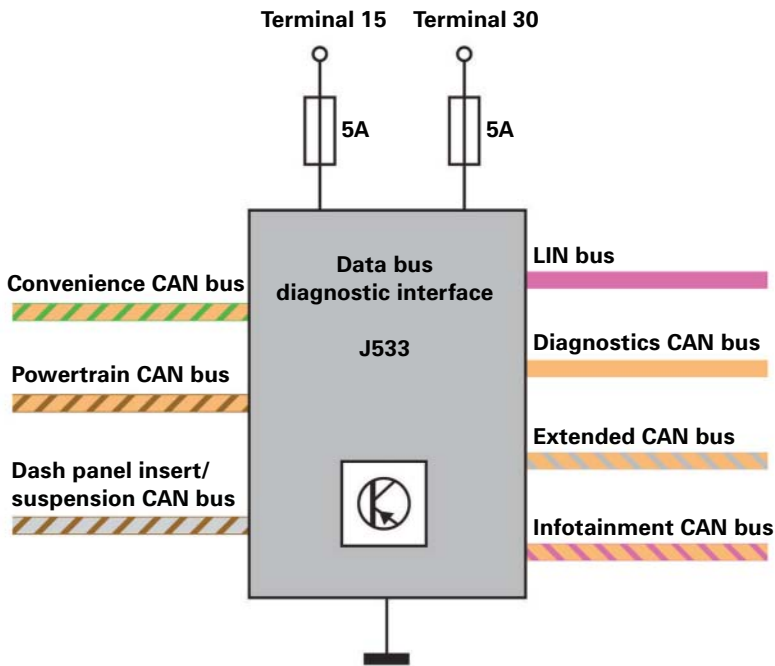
Terminal 15
Terminal 30
5A
5A
Data bus diagnostic interface
J533
Convenience CAN bus
Powertrain CAN bus
Dash panel insert/ suspension CAN bus
LIN bus
Diagnostics CAN bus
Extended CAN bus
Infotainment CAN bus